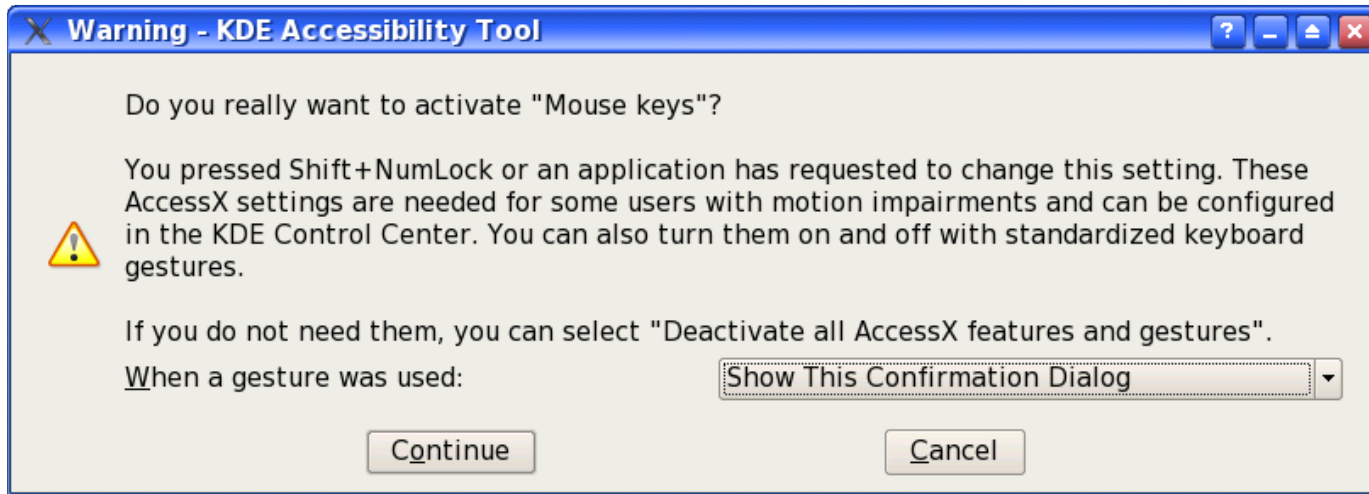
Warning - KDE Accessibility Tool

?

Do you really want to activate "Mouse keys"?

You pressed Shift+NumLock or an application has requested to change this setting. These AccessX settings are needed for some users with motion impairments and can be configured in the KDE Control Center. You can also turn them on and off with standardized keyboard gestures.

If you do not need them, you can select "Deactivate all AccessX features and gestures".

When a gesture was used: Show This Confirmation Dialog

Continue Cancel